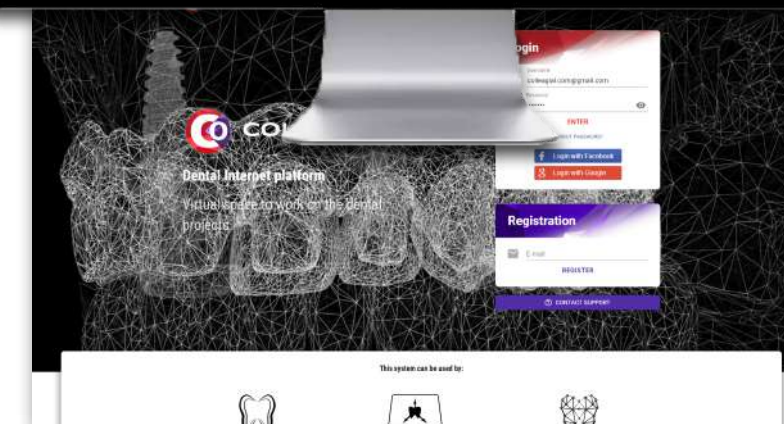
CO

Dental Internet platform

Virtual space to work on the dental projects

ogin

Username

colleagial.com@gmail.com

Password

••••••••

ENTER

FORGOT PASSWORD?

Login with Facebook

Login with Google

Registration

E-mail

REGISTER

CONTACT SUPPORT

This system can be used by: